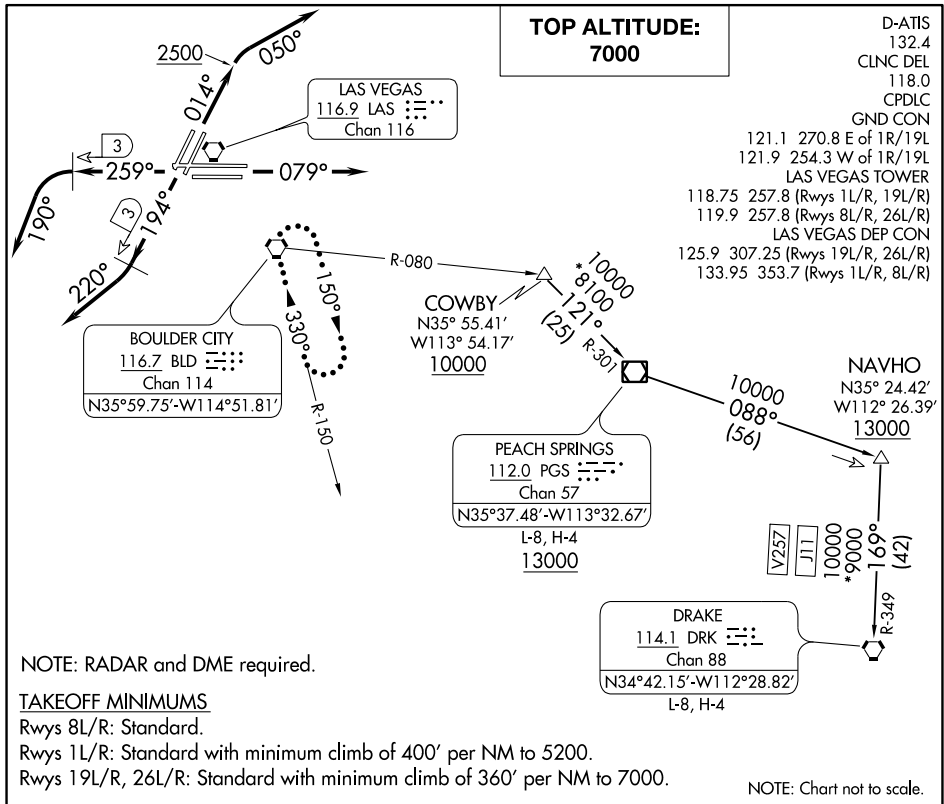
TOP ALTITUDE:
7000

D-ATIS
132.4
CLNC DEL
118.0
CPDLC
GND CON
121.1 270.8 E of 1R/19L
121.9 254.3 W of 1R/19L
LAS VEGAS TOWER
118.75 257.8 (Rwys 1L/R, 19L/R)
119.9 257.8 (Rwys 8L/R, 26L/R)
LAS VEGAS DEP CON
125.9 307.25 (Rwys 19L/R, 26L/R)
133.95 353.7 (Rwys 1L/R, 8L/R)

2500
050°
014°

LAS VEGAS
116.9 LAS
Chan 116

3
259°
079°
190°
3
194°
220°

R-080
150°
330°

BOULDER CITY
116.7 BLD
Chan 114
N35°59.75′-W114°51.81′

R-150

COWBY
N35° 55.41′
W113° 54.17′
10000

10000
*8100
121°
(25)
R-301

10000
088°
(56)

NAVHO
N35° 24.42′
W112° 26.39′
13000

PEACH SPRINGS
112.0 PGS
Chan 57
N35°37.48′-W113°32.67′
L-8, H-4
13000

V257
J11
10000
*9000
169°
(42)
R-349

DRAKE
114.1 DRK
Chan 88
N34°42.15′-W112°28.82′
L-8, H-4

NOTE: RADAR and DME required.

TAKEOFF MINIMUMS
Rwys 8L/R: Standard.
Rwys 1L/R: Standard with minimum climb of 400′ per NM to 5200.
Rwys 19L/R, 26L/R: Standard with minimum climb of 360′ per NM to 7000.

NOTE: Chart not to scale.